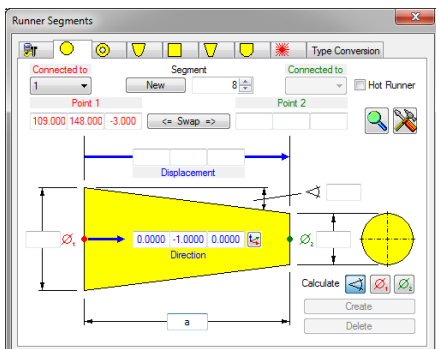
Runner Segments

Type Conversion

Connected to
1
Segment
New
8
Connected to
Hot Runner
Point 1
109.000
148.000
-3.000
<= Swap =>
Point 2

Displacement

$\varnothing_1$
0.0000
-1.0000
0.0000
Direction
$\varnothing_2$

Calculate
$\varnothing_1$
$\varnothing_2$
Create
Delete

a